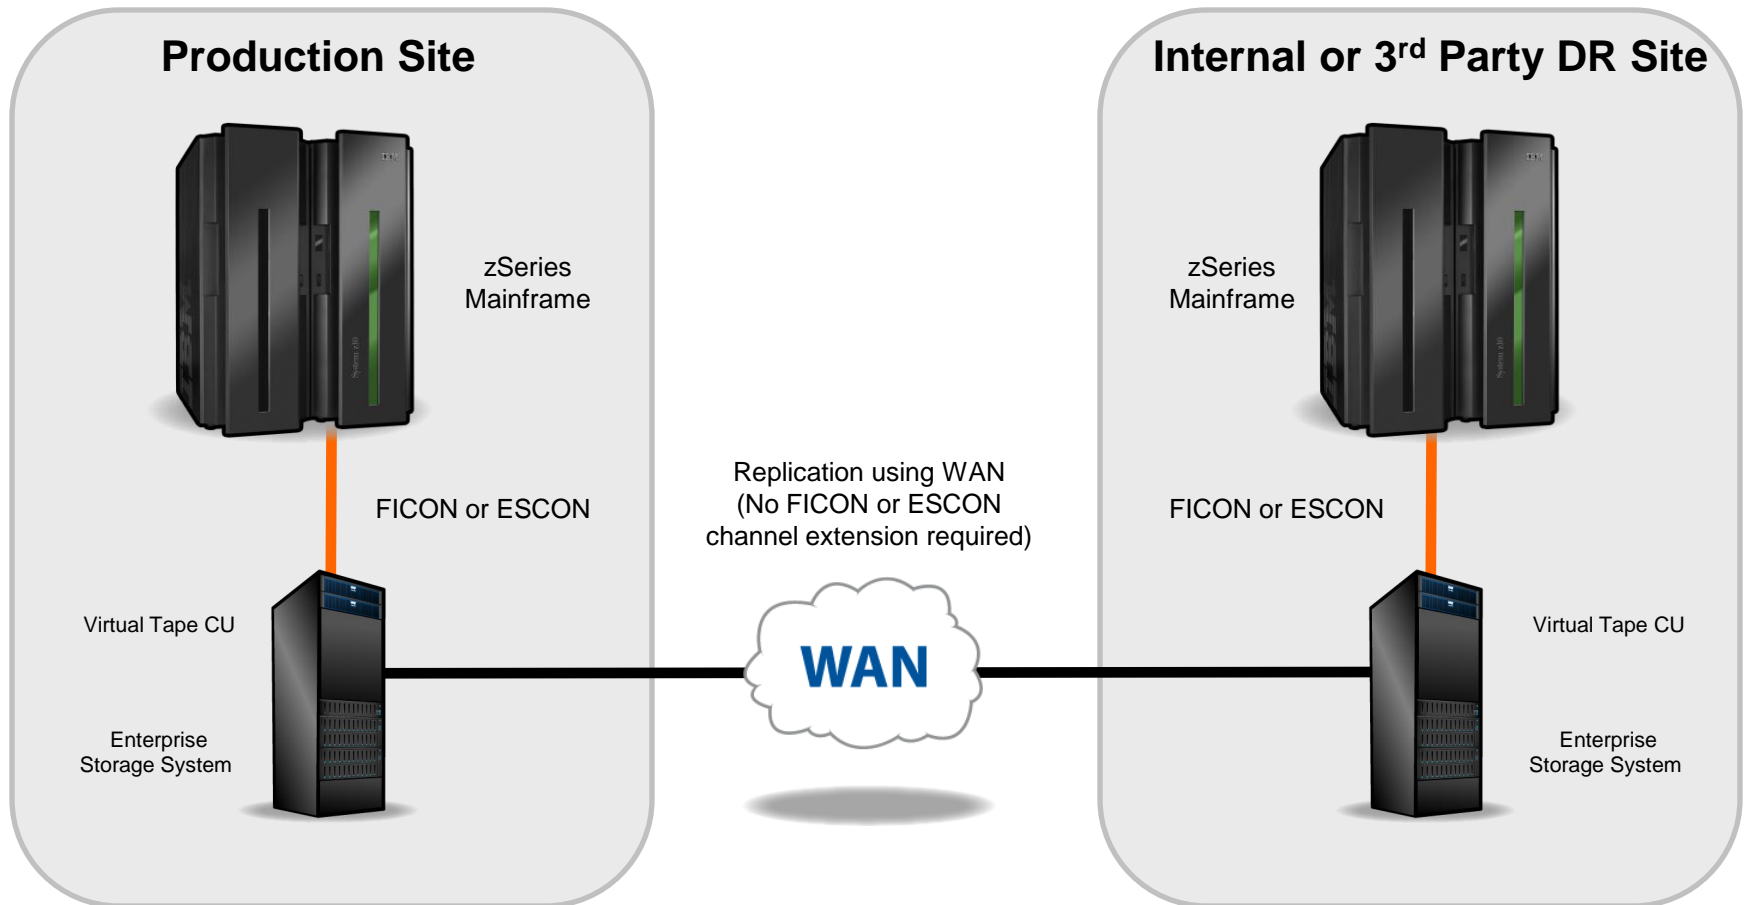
Production Site

zSeries Mainframe

FICON or ESCON

Virtual Tape CU

Enterprise Storage System

Replication using WAN (No FICON or ESCON channel extension required)

WAN

Internal or 3$^{rd}$ Party DR Site

zSeries Mainframe

FICON or ESCON

Virtual Tape CU

Enterprise Storage System